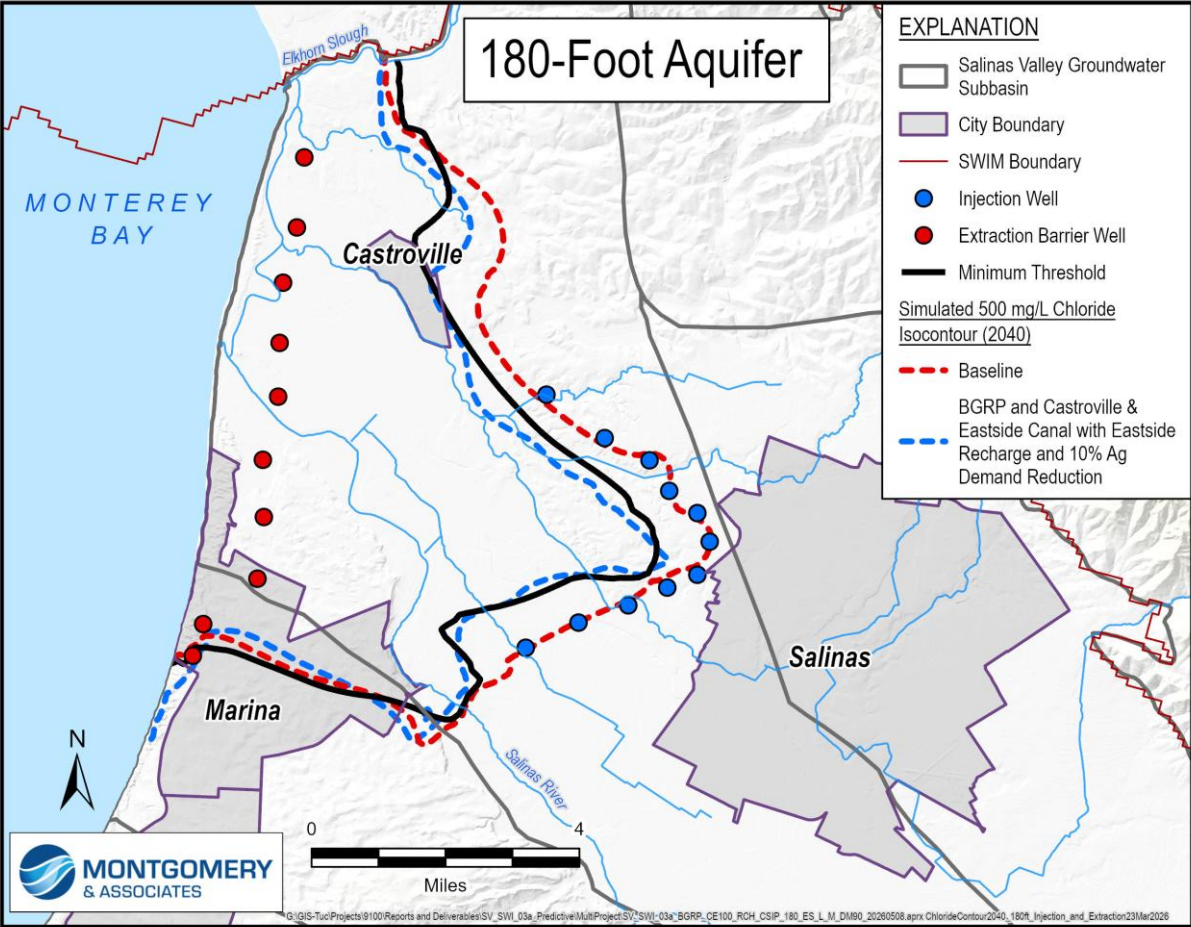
180-Foot Aquifer

Elkhorn Slough

MONTEREY BAY

Castroville

Marina

Salinas

Salinas River

N

0 4
Miles

MONTGOMERY & ASSOCIATES

EXPLANATION

Salinas Valley Groundwater Subbasin

City Boundary

SWIM Boundary

Injection Well

Extraction Barrier Well

Minimum Threshold

Simulated 500 mg/L Chloride Isocontour (2040)

Baseline

BGRP and Castroville & Eastside Canal with Eastside Recharge and 10% Ag Demand Reduction

G:\GIS-Tuc\Projects\9100\Reports and Deliverables\SV_SWI_03a_Predictive\MultiProject\SV_SWI-03a_BGRP_CE100_RCH_CSIP_180_ES_L_M_DM90_20260508.aprx ChlorideContour2040_180ft_Injection_and_Extraction23Mar2026